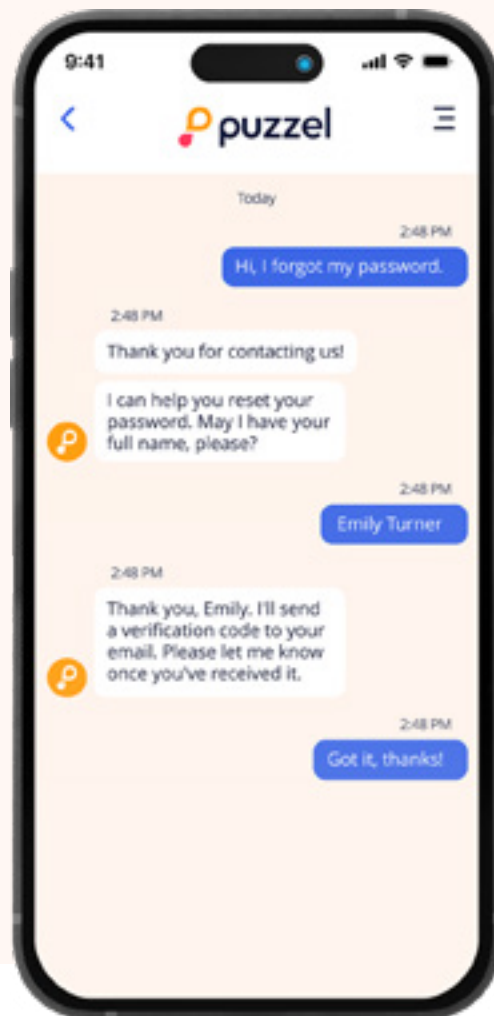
9:41

puzzel

Today

2:48 PM

Hi, I forgot my password.

2:48 PM

Thank you for contacting us!

I can help you reset your password. May I have your full name, please?

2:48 PM

Emily Turner

2:48 PM

Thank you, Emily. I'll send a verification code to your email. Please let me know once you've received it.

2:48 PM

Got it, thanks!